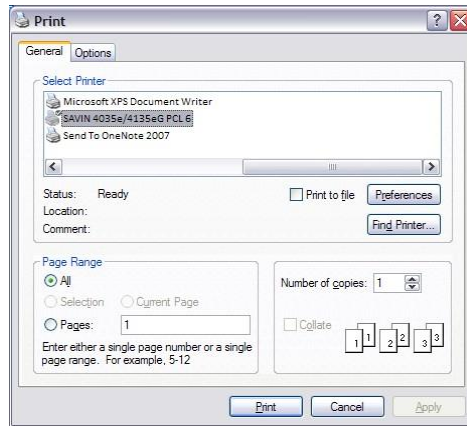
Print

?

General | Options

Select Printer

Microsoft XPS Document Writer
SAVIN 4035e/4135eG PCL 6
Send To OneNote 2007

Status: Ready
Location:
Comment:

Print to file

Preferences

Find Printer...

Page Range

All

Selection

Current Page

Pages: 1

Enter either a single page number or a single page range. For example, 5-12

Number of copies: 1

Collate

1 1 2 2 3 3

Print

Cancel

Apply